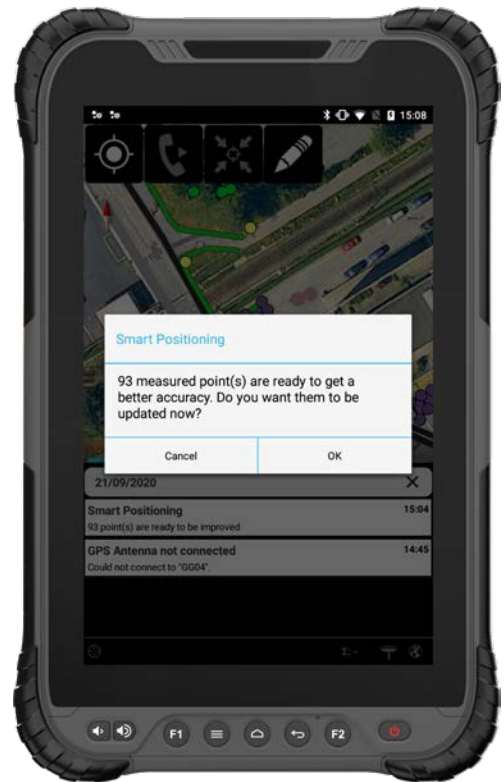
15:08

Smart Positioning

93 measured point(s) are ready to get a better accuracy. Do you want them to be updated now?

Cancel

OK

21/09/2020

Smart Positioning
15:04
93 point(s) are ready to be improved

GPS Antenna not connected
14:45
Could not connect to "GG04".

F1

F2